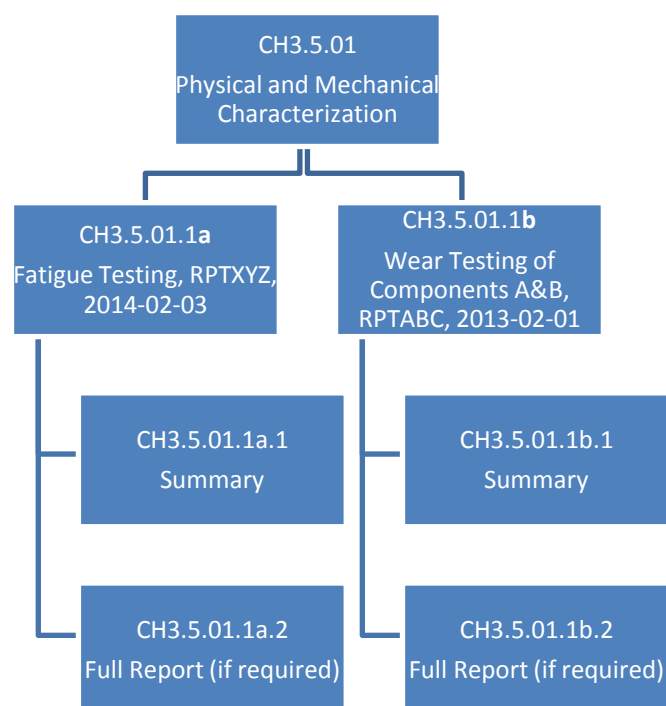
CH3.5.01
Physical and Mechanical Characterization

CH3.5.01.1a
Fatigue Testing, RPTXYZ, 2014-02-03

CH3.5.01.1a.1
Summary

CH3.5.01.1a.2
Full Report (if required)

CH3.5.01.1b
Wear Testing of Components A&B, RPTABC, 2013-02-01

CH3.5.01.1b.1
Summary

CH3.5.01.1b.2
Full Report (if required)